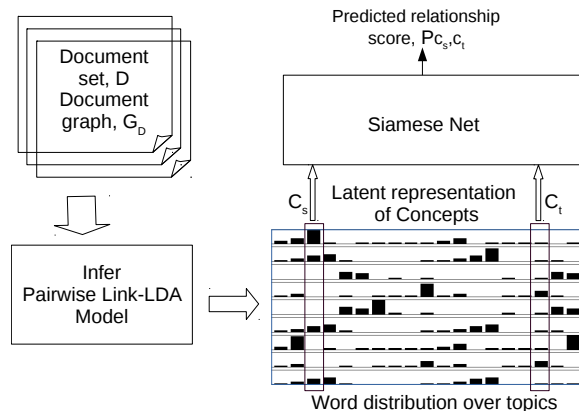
Document set, D
Document graph, $G_D$

Infer Pairwise Link-LDA Model

Predicted relationship score, $P_{c_s,c_t}$

Siamese Net

$C_s$

Latent representation of Concepts

$C_t$

Word distribution over topics